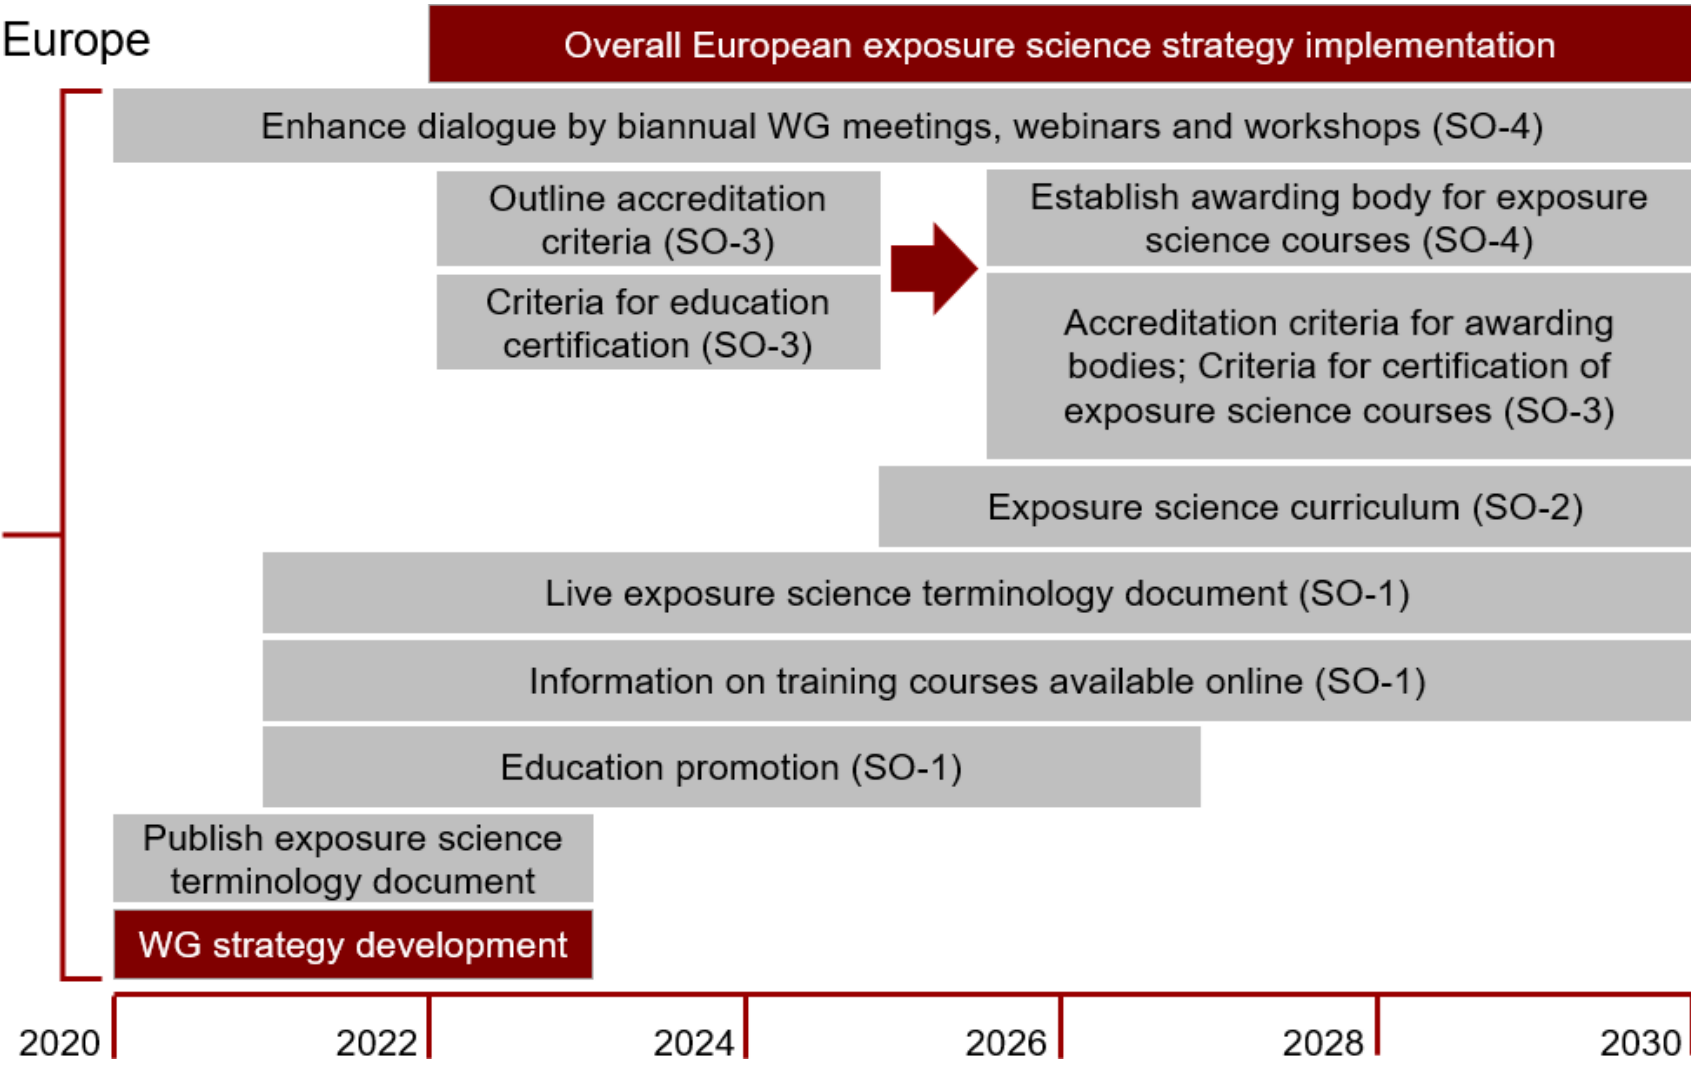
Europe

Overall European exposure science strategy implementation

Enhance dialogue by biannual WG meetings, webinars and workshops (SO-4)

Outline accreditation criteria (SO-3)

Criteria for education certification (SO-3)

Establish awarding body for exposure science courses (SO-4)

Accreditation criteria for awarding bodies; Criteria for certification of exposure science courses (SO-3)

Exposure science curriculum (SO-2)

Live exposure science terminology document (SO-1)

Information on training courses available online (SO-1)

Education promotion (SO-1)

Publish exposure science terminology document

WG strategy development

2020
2022
2024
2026
2028
2030